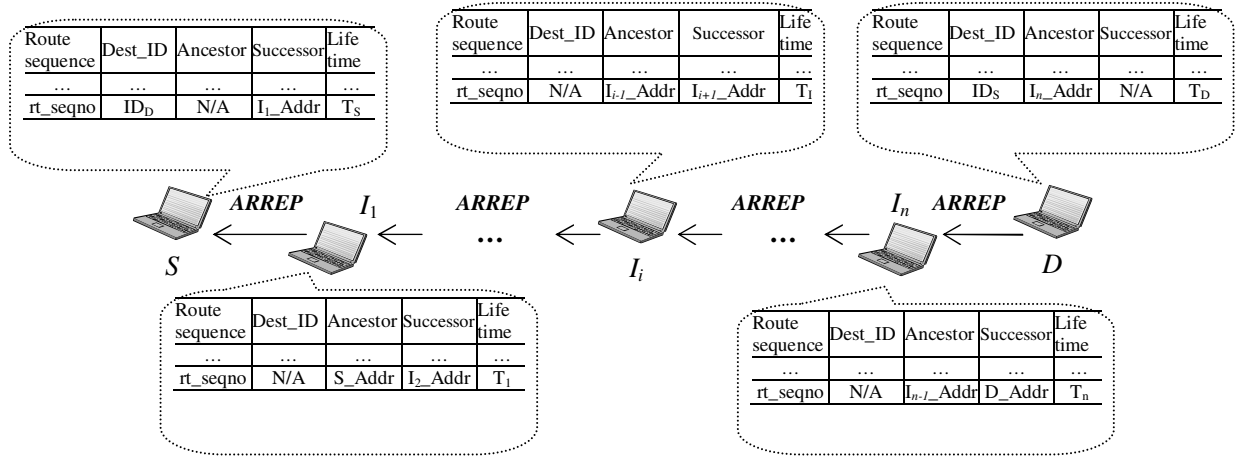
| Route sequence | Dest_ID | Ancestor | Successor | Life time |
|---|---|---|---|---|
| … | … | … | … | … |
| rt_seqno | $ID_D$ | N/A | $I_1$_Addr | $T_S$ |

| Route sequence | Dest_ID | Ancestor | Successor | Life time |
|---|---|---|---|---|
| … | … | … | … | … |
| rt_seqno | N/A | $I_{i-1}$_Addr | $I_{i+1}$_Addr | $T_I$ |

| Route sequence | Dest_ID | Ancestor | Successor | Life time |
|---|---|---|---|---|
| … | … | … | … | … |
| rt_seqno | $ID_S$ | $I_n$_Addr | N/A | $T_D$ |

ARREP $I_1$ ARREP … ARREP … $I_n$ ARREP

$S$ $I_i$ $D$

| Route sequence | Dest_ID | Ancestor | Successor | Life time |
|---|---|---|---|---|
| … | … | … | … | … |
| rt_seqno | N/A | S_Addr | $I_2$_Addr | $T_1$ |

| Route sequence | Dest_ID | Ancestor | Successor | Life time |
|---|---|---|---|---|
| … | … | … | … | … |
| rt_seqno | N/A | $I_{n-1}$_Addr | D_Addr | $T_n$ |